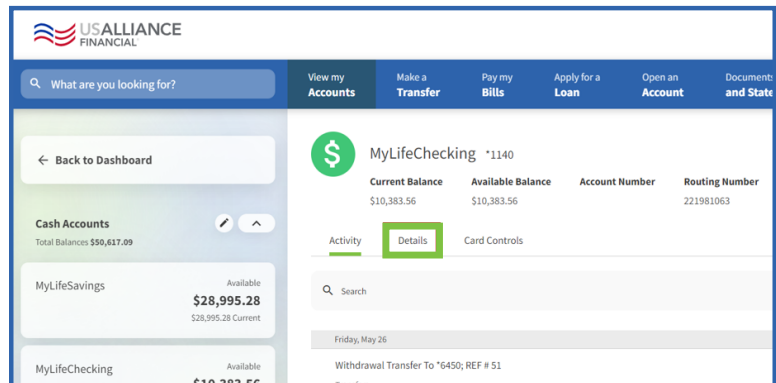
USALLIANCE FINANCIAL

What are you looking for?

View my Accounts

Make a Transfer

Pay my Bills

Apply for a Loan

Open an Account

Documents and State

Back to Dashboard

Cash Accounts

Total Balances $50,617.09

MyLifeSavings

Available

$28,995.28

$28,995.28 Current

MyLifeChecking

Available

$10,383.56

MyLifeChecking *1140

| Current Balance | Available Balance | Account Number | Routing Number |
|---|---|---|---|
| $10,383.56 | $10,383.56 | | 221981063 |

Activity

Details

Card Controls

Search

Friday, May 26

Withdrawal Transfer To *6450; REF # 51